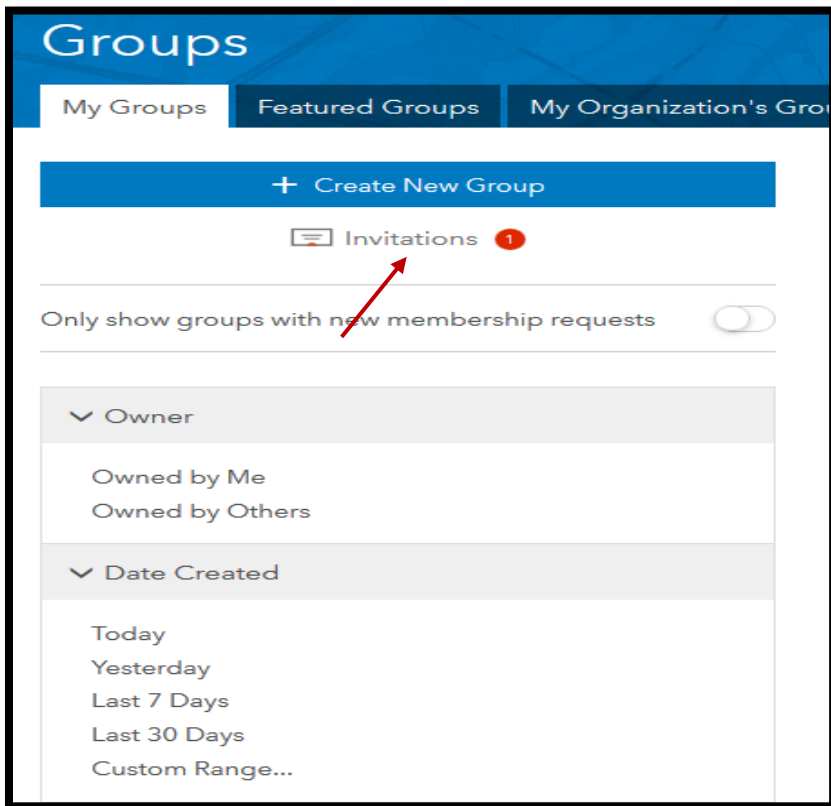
Groups

My Groups | Featured Groups | My Organization's Grou

+ Create New Group

Invitations 1

Only show groups with new membership requests

Owner

Owned by Me
Owned by Others

Date Created

Today
Yesterday
Last 7 Days
Last 30 Days
Custom Range...